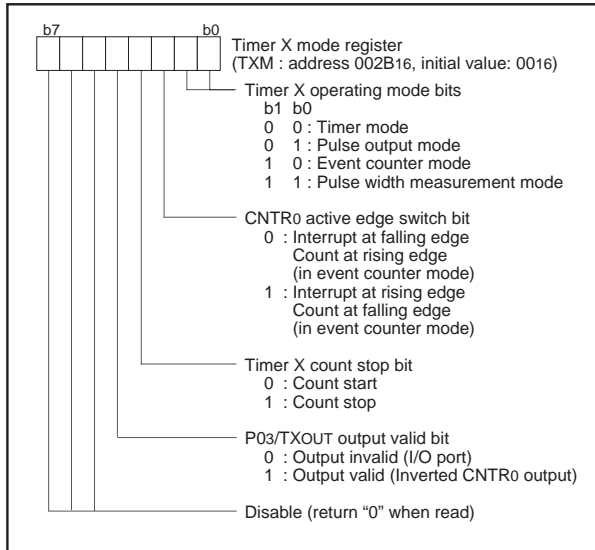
b7 b0

Timer X mode register
(TXM : address 002B16, initial value: 0016)

Timer X operating mode bits
b1 b0
0 0 : Timer mode
0 1 : Pulse output mode
1 0 : Event counter mode
1 1 : Pulse width measurement mode

CNTR0 active edge switch bit
0 : Interrupt at falling edge
Count at rising edge
(in event counter mode)
1 : Interrupt at rising edge
Count at falling edge
(in event counter mode)

Timer X count stop bit
0 : Count start
1 : Count stop

P03/TXOUT output valid bit
0 : Output invalid (I/O port)
1 : Output valid (Inverted CNTR0 output)

Disable (return “0” when read)